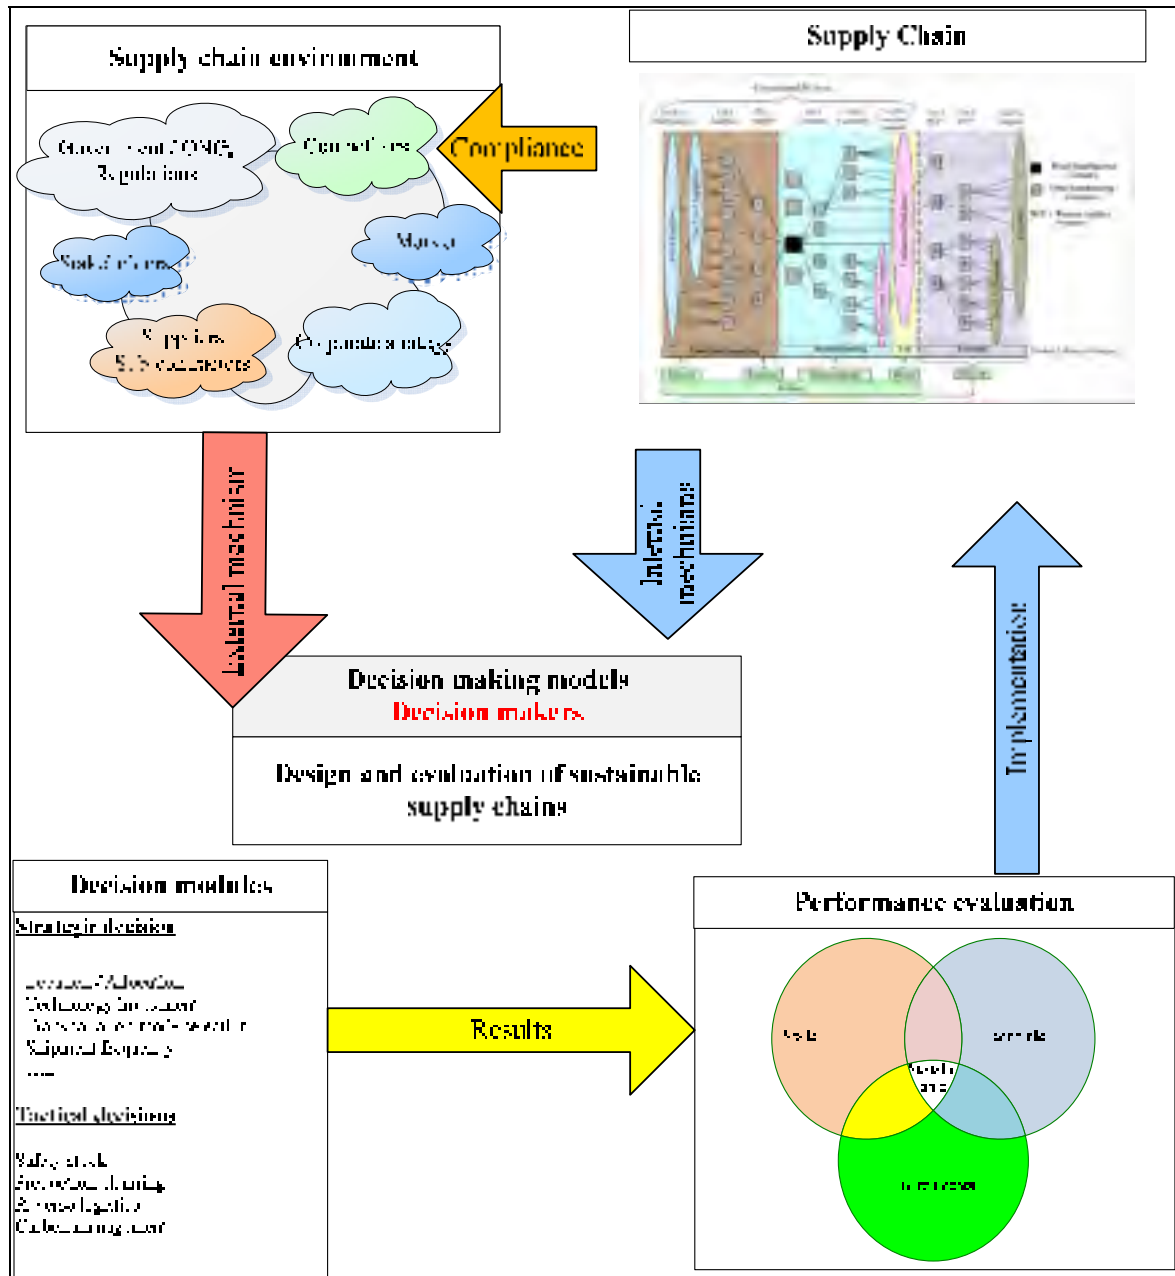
Supply chain environment

Government / NGOs Regulations

Competitors

Compliance

Market

Stakeholders

Suppliers & Customers

Organization strategy

Supply Chain

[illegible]

External mechanism

Internal mechanisms

Implementation

Decision making models
Decision makers

Design and evaluation of sustainable supply chains

Decision modules

Strategic decision

Location / Allocation
Technology Investment
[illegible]
Shipment frequency
....

Tactical decisions

Safety stock
Production planning
Reverse logistics
Carbon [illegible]

Results

Performance evaluation

Social

Economic

Sustainable

Environment